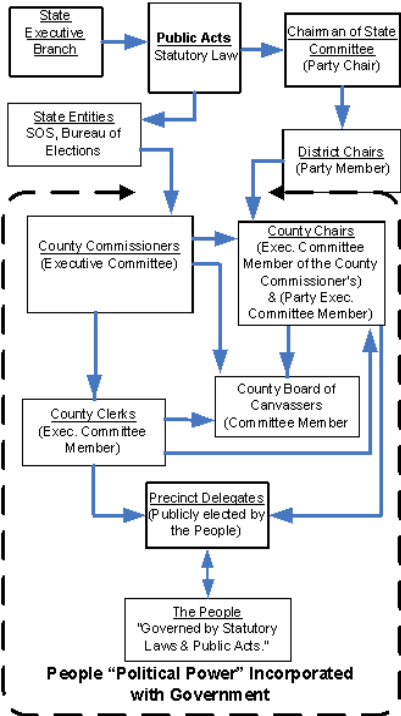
State Executive Branch

Public Acts
Statutory Law

Chairman of State Committee
(Party Chair)

State Entities
SOS, Bureau of Elections

District Chairs
(Party Member)

County Commissioners
(Executive Committee)

County Chairs
(Exec. Committee Member of the County Commissioner's)
& (Party Exec. Committee Member)

County Board of Canvassers
(Committee Member

County Clerks
(Exec. Committee Member)

Precinct Delegates
(Publicly elected by the People)

The People
"Governed by Statutory Laws & Public Acts."

People "Political Power" Incorporated with Government